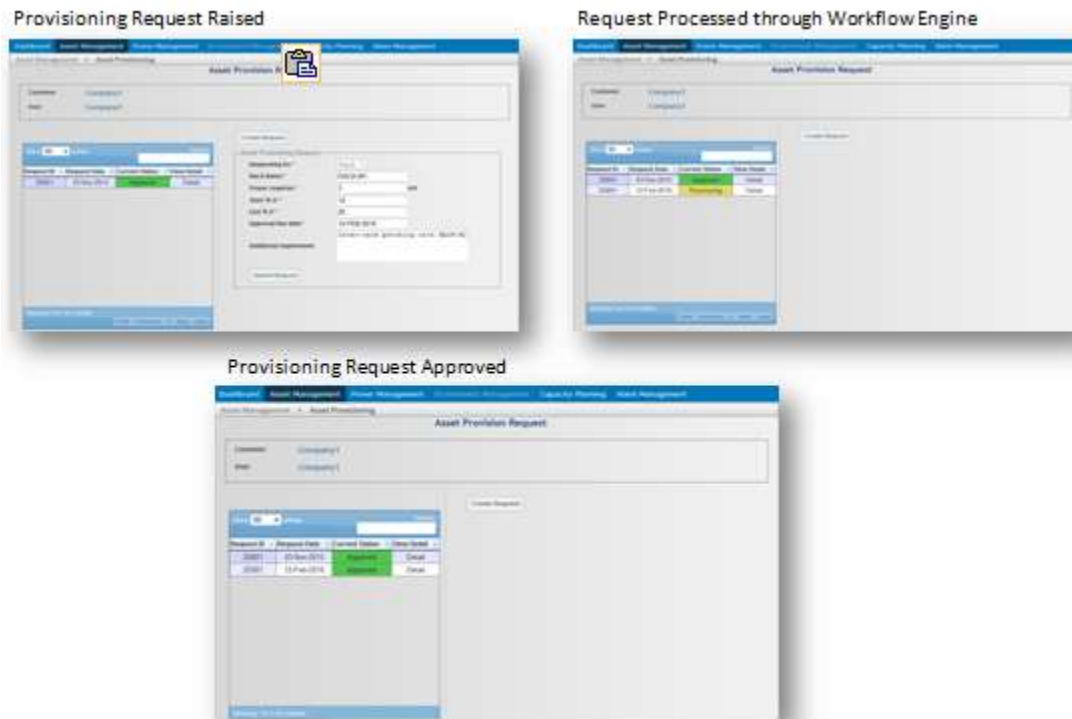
Provisioning Request Raised

Dashboard Asset Management Power Management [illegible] Capacity Planning Alarm Management

Asset Management > Asset Provisioning

Asset Provision R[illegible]

Customer: Company1

Site: Company1

Create Request

Request ID | Request Date | Current Status | View Detail

Approved | Detail

Requesting for: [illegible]

Rack Name: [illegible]

Power required: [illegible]

Start R.U: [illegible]

End R.U: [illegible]

Approval Due Date: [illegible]

Additional requirement: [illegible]

Submit Request

Request Processed through Workflow Engine

Dashboard Asset Management Power Management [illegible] Capacity Planning Alarm Management

Asset Management > Asset Provisioning

Asset Provision Request

Customer: Company1

Site: Company1

Create Request

Request ID | Request Date | Current Status | View Detail

Approved | Detail

Processing | Detail

Provisioning Request Approved

Dashboard Asset Management Power Management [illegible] Capacity Planning Alarm Management

Asset Management > Asset Provisioning

Asset Provision Request

Customer: Company1

Site: Company1

Create Request

Request ID | Request Date | Current Status | View Detail

Approved | Detail

Approved | Detail